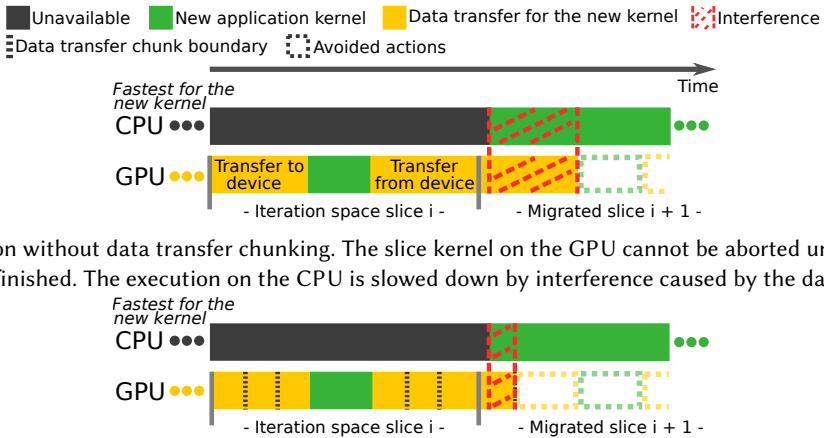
Unavailable New application kernel Data transfer for the new kernel Interference
Data transfer chunk boundary Avoided actions

Time

Fastest for the new kernel

CPU

GPU

Transfer to device

Transfer from device

- Iteration space slice i -

- Migrated slice i + 1 -

on without data transfer chunking. The slice kernel on the GPU cannot be aborted un finished. The execution on the CPU is slowed down by interference caused by the da

Fastest for the new kernel

CPU

GPU

- Iteration space slice i -

- Migrated slice i + 1 -